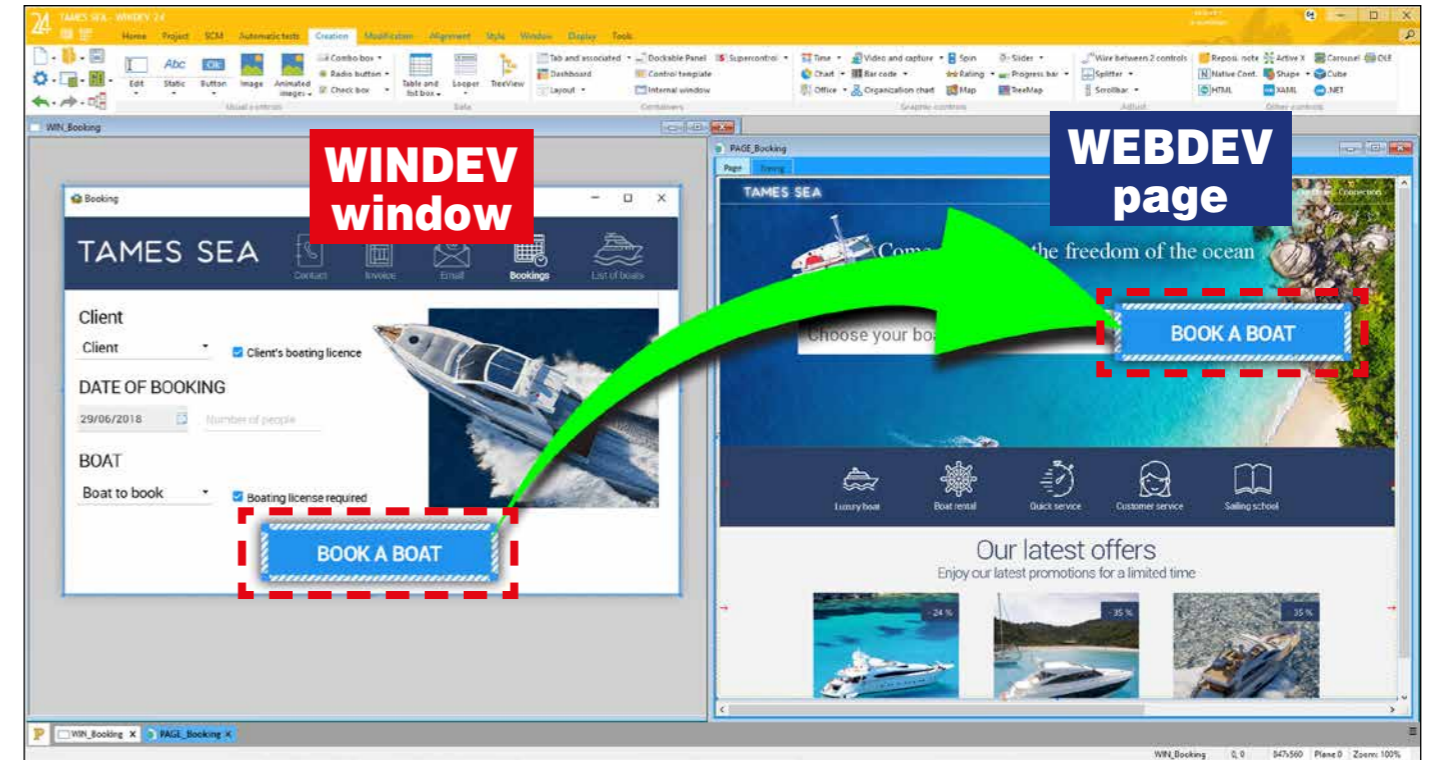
TAMES SEA - WINDEV 24

Home Project SCM Automatic tests Creation Modification Alignment Style Window Display Tools

Edit Static Button Image Animated images Combo box Radio button Check box Usual controls Table and list box Looper TreeView Data Tab and associated Dashboard Layout Dockable Panel Control template Internal window Supercontrol Containers Time Chart Office Video and capture Bar code Organization chart Spin Rating Map Slider Progress bar TreeMap Graphic controls Wire between 2 controls Splitter Scrollbar Adjust Reposi. note Native Cont. HTML Active X Shape XAML Carousel OLE Cube .NET Other controls

WIN_Booking

WINDEV window

Booking

TAMES SEA

Contact Invoice Email Bookings List of boats

Client

Client

Client's boating licence

DATE OF BOOKING

29/06/2018

Number of people

BOAT

Boat to book

Boating license required

BOOK A BOAT

PAGE_Booking

Page Zoning

WEBDEV page

TAMES SEA

Connection

Come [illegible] the freedom of the ocean

Choose your bo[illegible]

BOOK A BOAT

Luxury boat Boat rental Quick service Customer service Sailing school

Our latest offers

Enjoy our latest promotions for a limited time

- 24 % - 35 % - 35 %

WIN_Booking PAGE_Booking

WIN_Booking 0, 0 847x560 Plane 0 Zoom: 100%